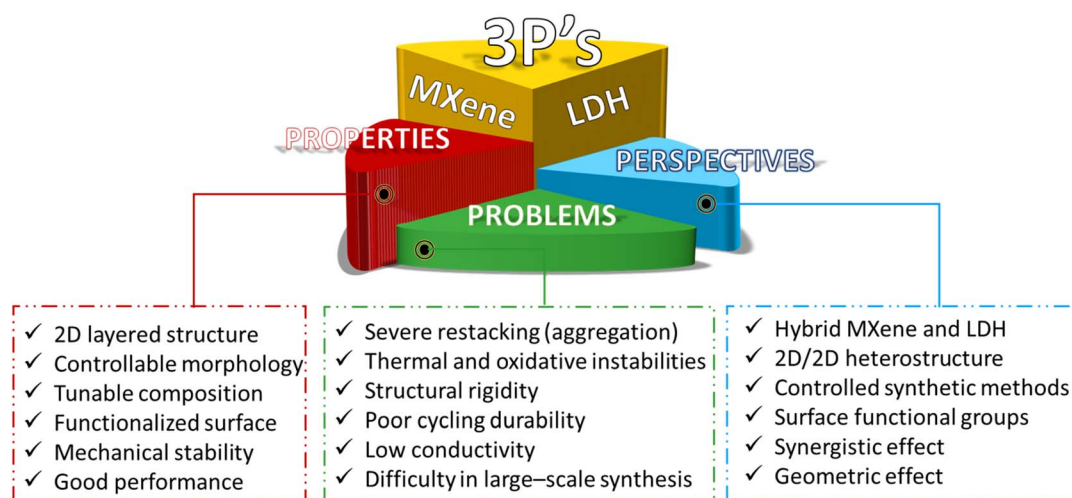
3P's

MXene

LDH

PROPERTIES

PERSPECTIVES

PROBLEMS

✓ 2D layered structure
✓ Controllable morphology
✓ Tunable composition
✓ Functionalized surface
✓ Mechanical stability
✓ Good performance

✓ Severe restacking (aggregation)
✓ Thermal and oxidative instabilities
✓ Structural rigidity
✓ Poor cycling durability
✓ Low conductivity
✓ Difficulty in large–scale synthesis

✓ Hybrid MXene and LDH
✓ 2D/2D heterostructure
✓ Controlled synthetic methods
✓ Surface functional groups
✓ Synergistic effect
✓ Geometric effect